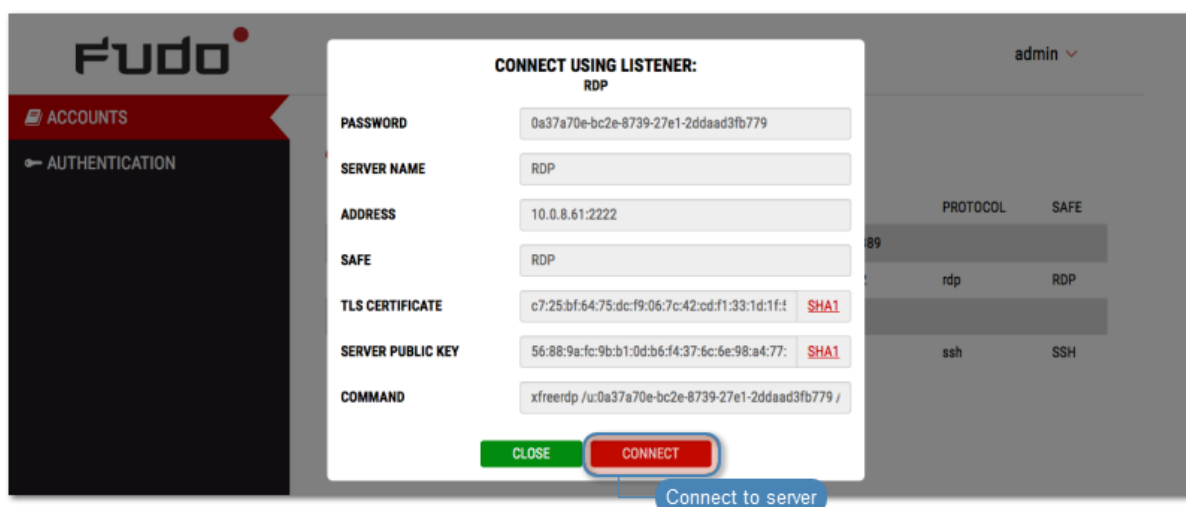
FUDO

admin

ACCOUNTS

AUTHENTICATION

PROTOCOL SAFE

89

rdp RDP

ssh SSH

CONNECT USING LISTENER:
RDP

PASSWORD 0a37a70e-bc2e-8739-27e1-2ddaad3fb779

SERVER NAME RDP

ADDRESS 10.0.8.61:2222

SAFE RDP

TLS CERTIFICATE c7:25:bf:64:75:dc:f9:06:7c:42:cd:f1:33:1d:1f:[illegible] SHA1

SERVER PUBLIC KEY 56:88:9a:fc:9b:b1:0d:b6:f4:37:6c:6e:98:a4:77:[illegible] SHA1

COMMAND xfreerdp /u:0a37a70e-bc2e-8739-27e1-2ddaad3fb779 /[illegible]

CLOSE CONNECT

Connect to server